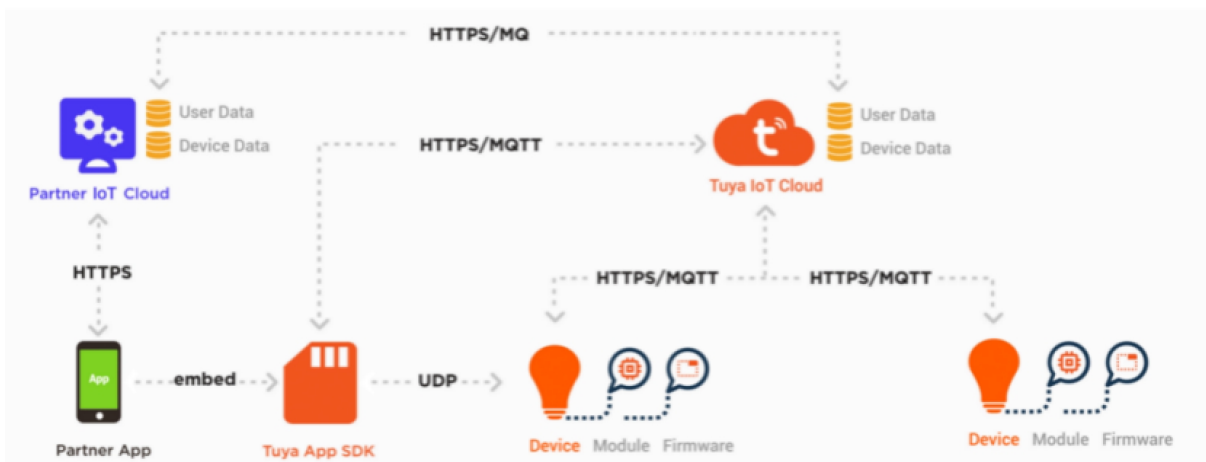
HTTPS/MQ

User Data
Device Data
Partner IoT Cloud

HTTPS/MQTT

t
User Data
Device Data
Tuya IoT Cloud

HTTPS

HTTPS/MQTT
HTTPS/MQTT

App
Partner App
embed
Tuya App SDK
UDP
Device Module Firmware
Device Module Firmware